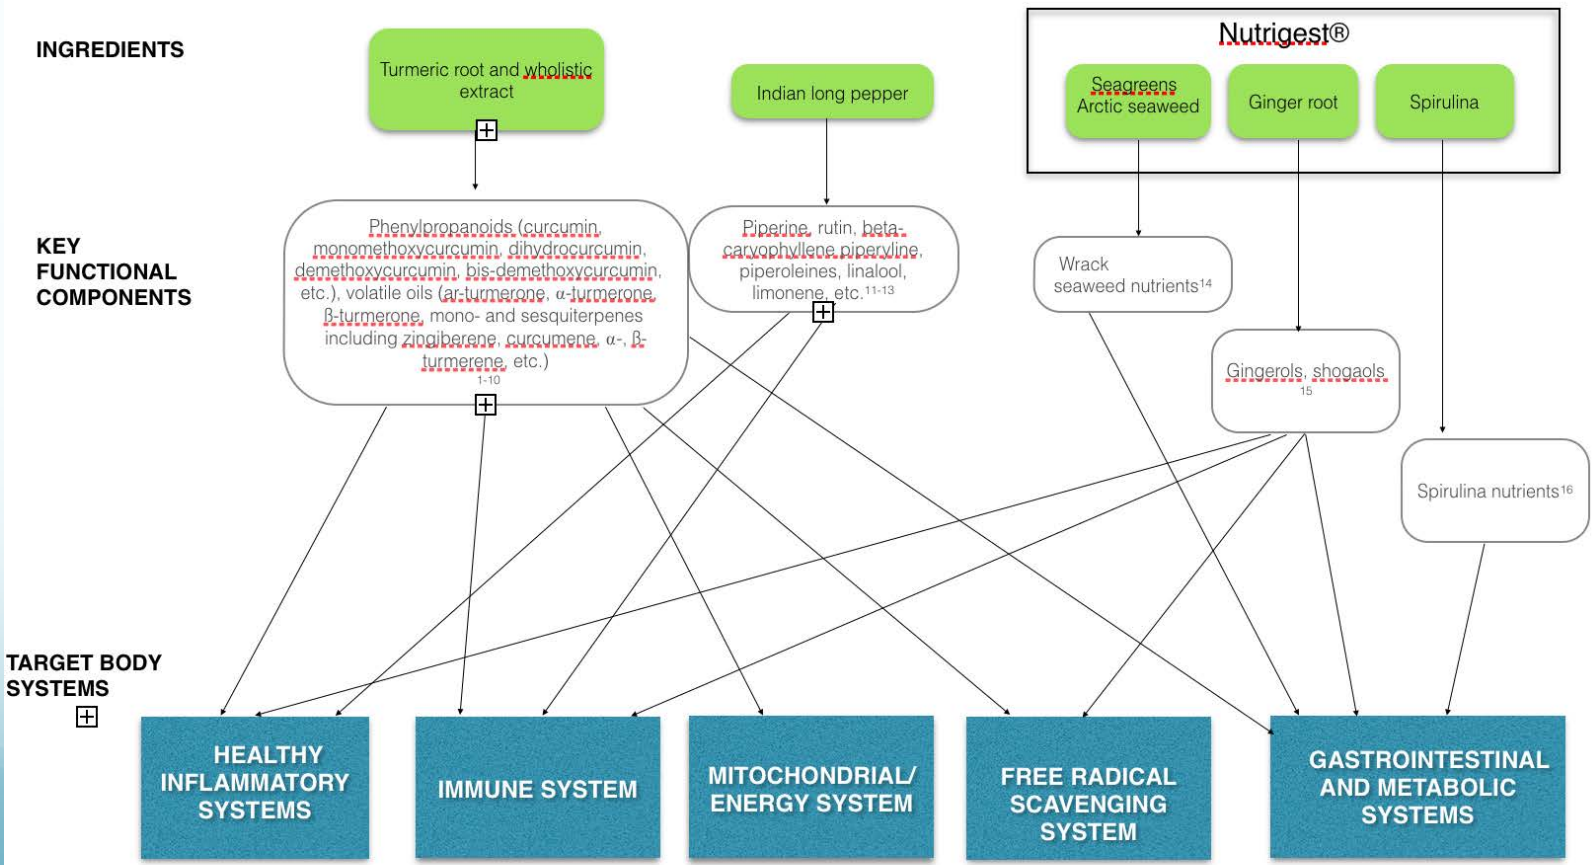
INGREDIENTS

Turmeric root and wholistic extract

Indian long pepper

Nutrigest®

Seagreens Arctic seaweed

Ginger root

Spirulina

KEY FUNCTIONAL COMPONENTS

Phenylpropanoids (curcumin, monomethoxycurcumin, dihydrocurcumin, demethoxycurcumin, bis-demethoxycurcumin, etc.), volatile oils (ar-turmerone, α-turmerone, β-turmerone, mono- and sesquiterpenes including zingiberene, curcumene, α-, β-turmerene, etc.) $^{1-10}$

Piperine, rutin, beta-caryophyllene piperyline, piperoleines, linalool, limonene, etc.$^{11-13}$

Wrack seaweed nutrients$^{14}$

Gingerols, shogaols $^{15}$

Spirulina nutrients$^{16}$

TARGET BODY SYSTEMS

HEALTHY INFLAMMATORY SYSTEMS

IMMUNE SYSTEM

MITOCHONDRIAL/ ENERGY SYSTEM

FREE RADICAL SCAVENGING SYSTEM

GASTROINTESTINAL AND METABOLIC SYSTEMS